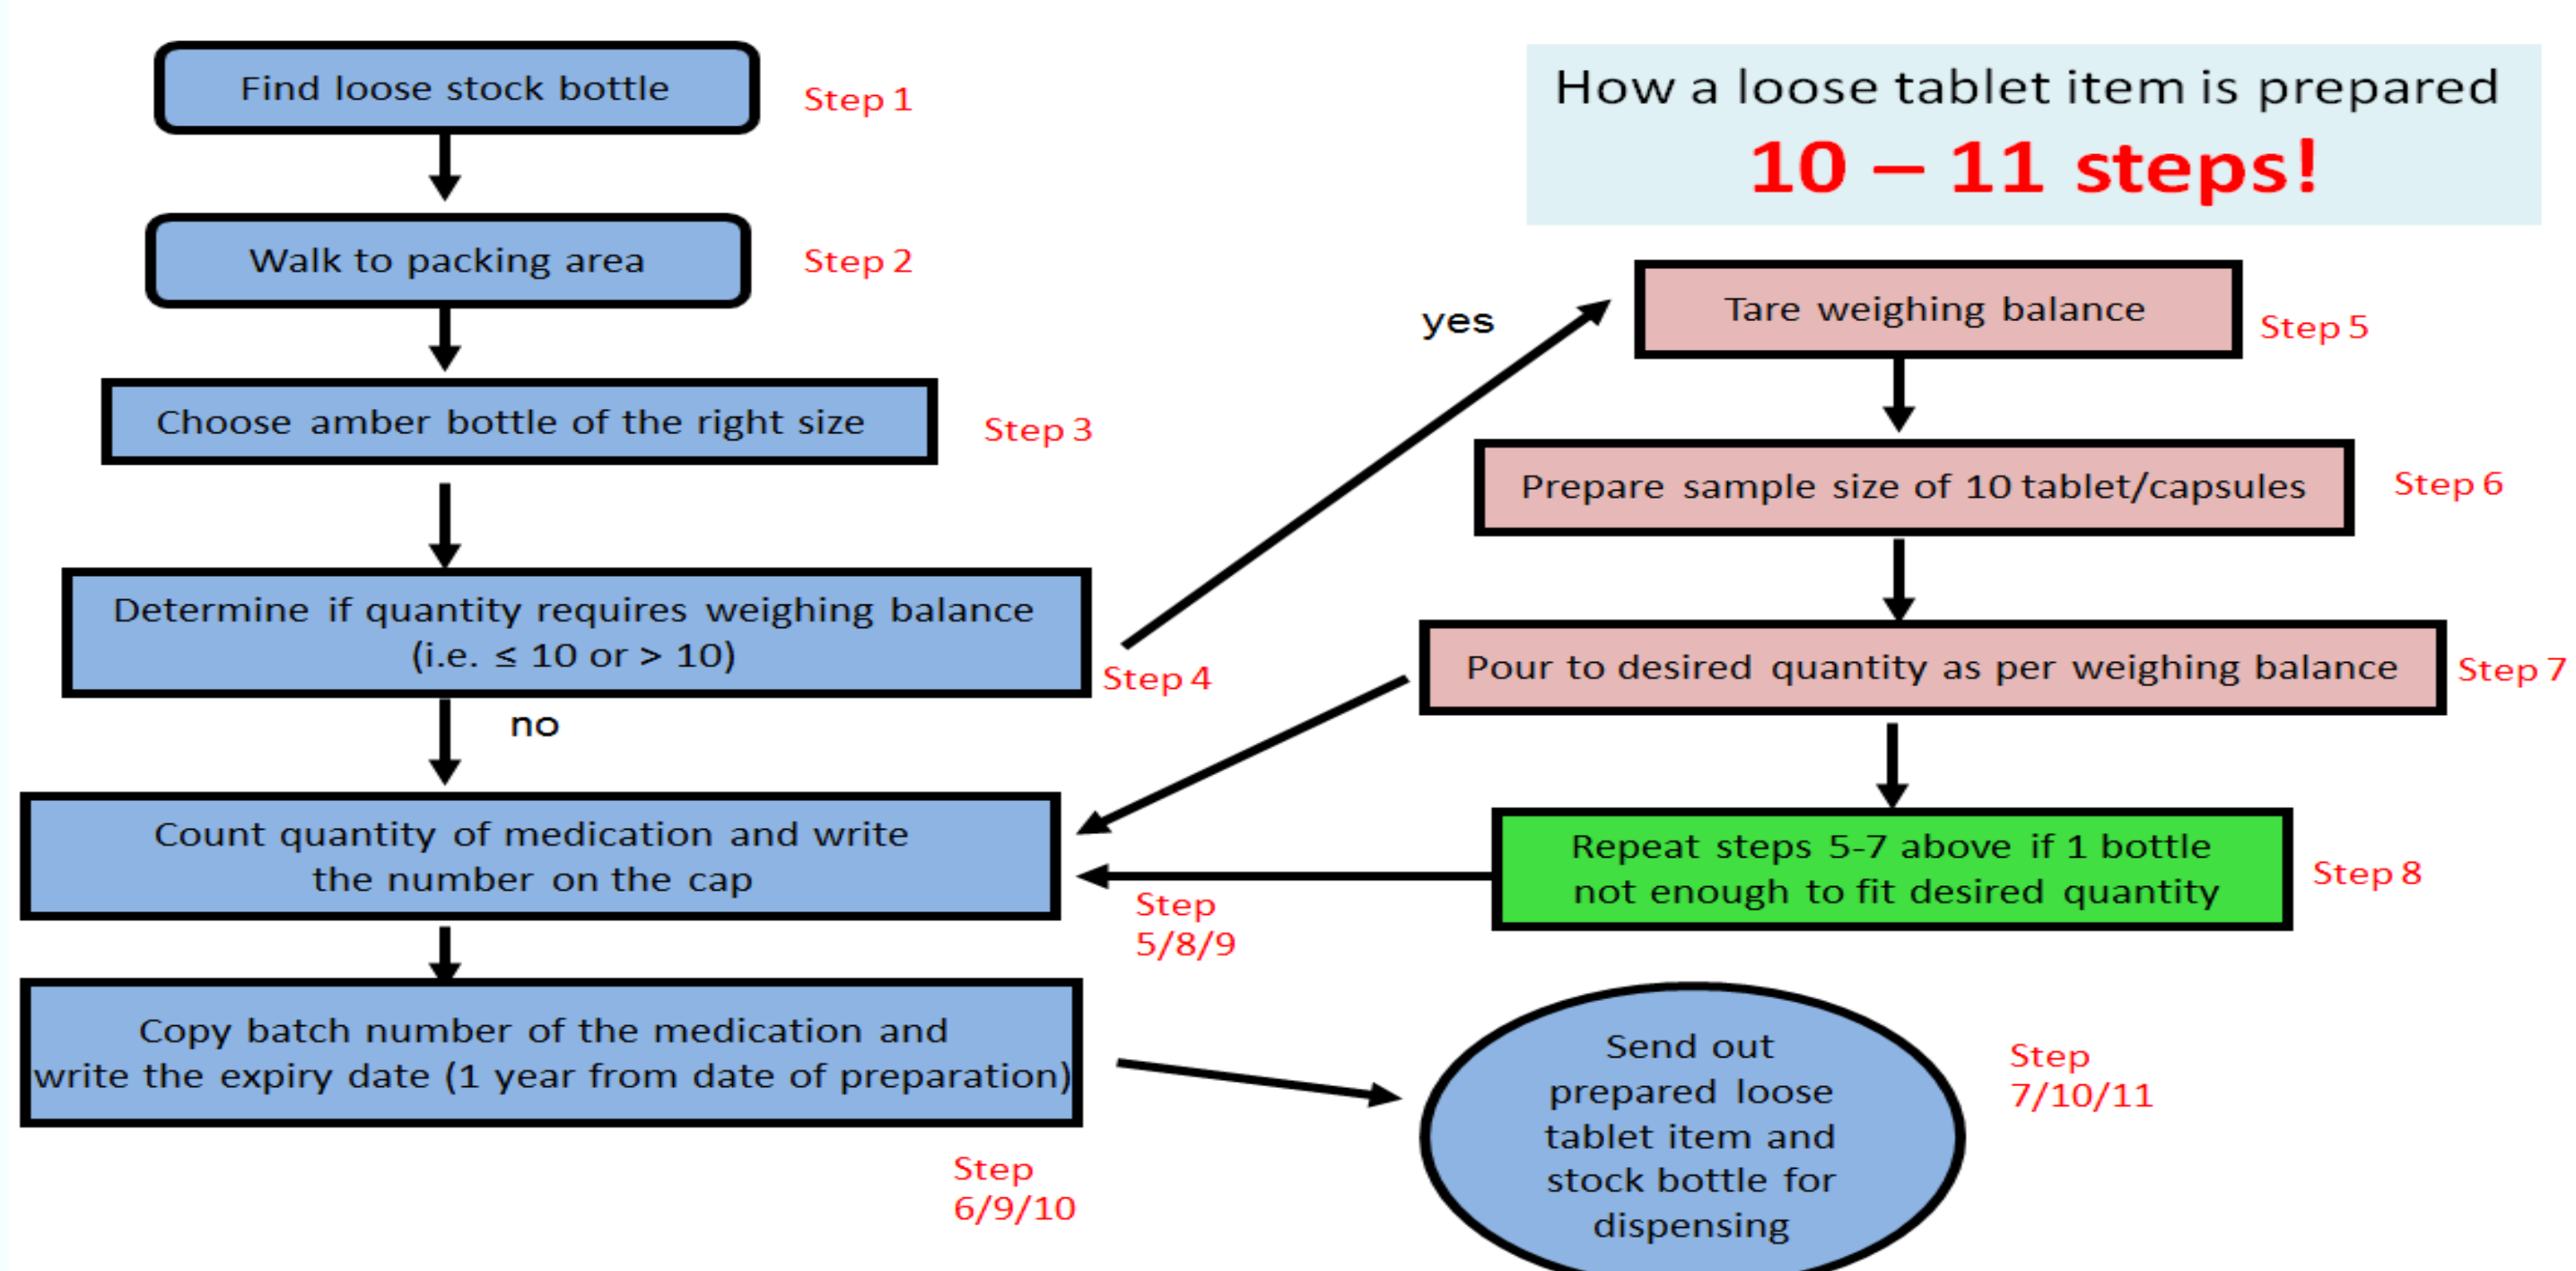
How a loose tablet item is prepared

10 – 11 steps!

Find loose stock bottle

Step 1

Walk to packing area

Step 2

Choose amber bottle of the right size

Step 3

Determine if quantity requires weighing balance (i.e. $\leq 10$ or $> 10$)

Step 4

yes

Tare weighing balance

Step 5

Prepare sample size of 10 tablet/capsules

Step 6

Pour to desired quantity as per weighing balance

Step 7

no

Count quantity of medication and write the number on the cap

Repeat steps 5-7 above if 1 bottle not enough to fit desired quantity

Step 8

Step 5/8/9

Copy batch number of the medication and write the expiry date (1 year from date of preparation)

Step 6/9/10

Send out prepared loose tablet item and stock bottle for dispensing

Step 7/10/11